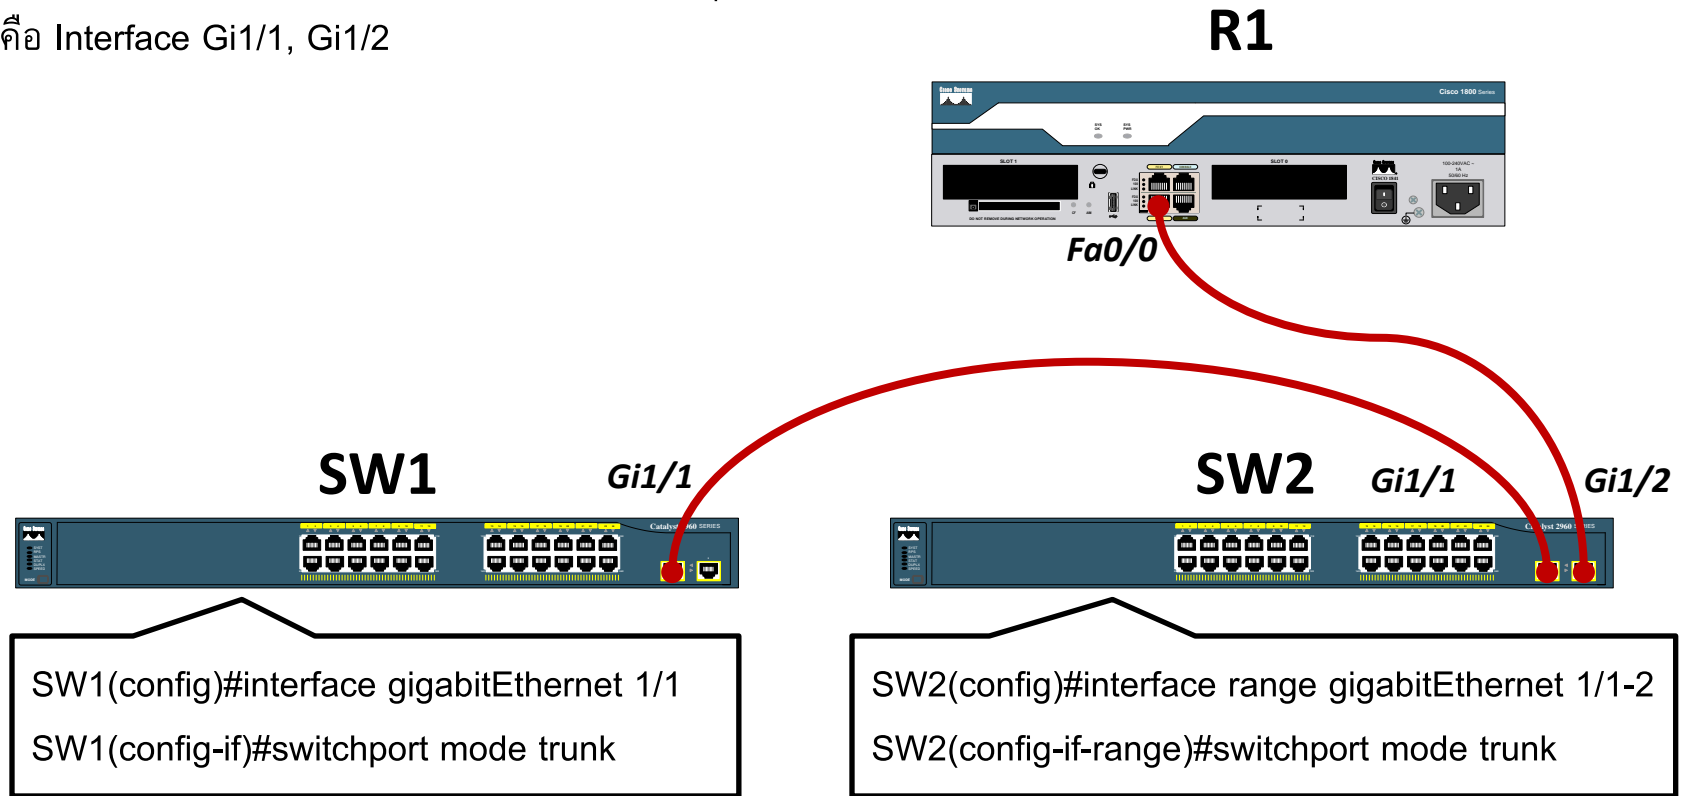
คือ Interface Gi1/1, Gi1/2

R1

Cisco 1800 Series

SLOT 1

SLOT 0

Fa0/0

SW1

Gi1/1

Catalyst 2960 SERIES

SW2

Gi1/1

Gi1/2

Catalyst 2960 SERIES

SW1(config)#interface gigabitEthernet 1/1

SW1(config-if)#switchport mode trunk

SW2(config)#interface range gigabitEthernet 1/1-2

SW2(config-if-range)#switchport mode trunk